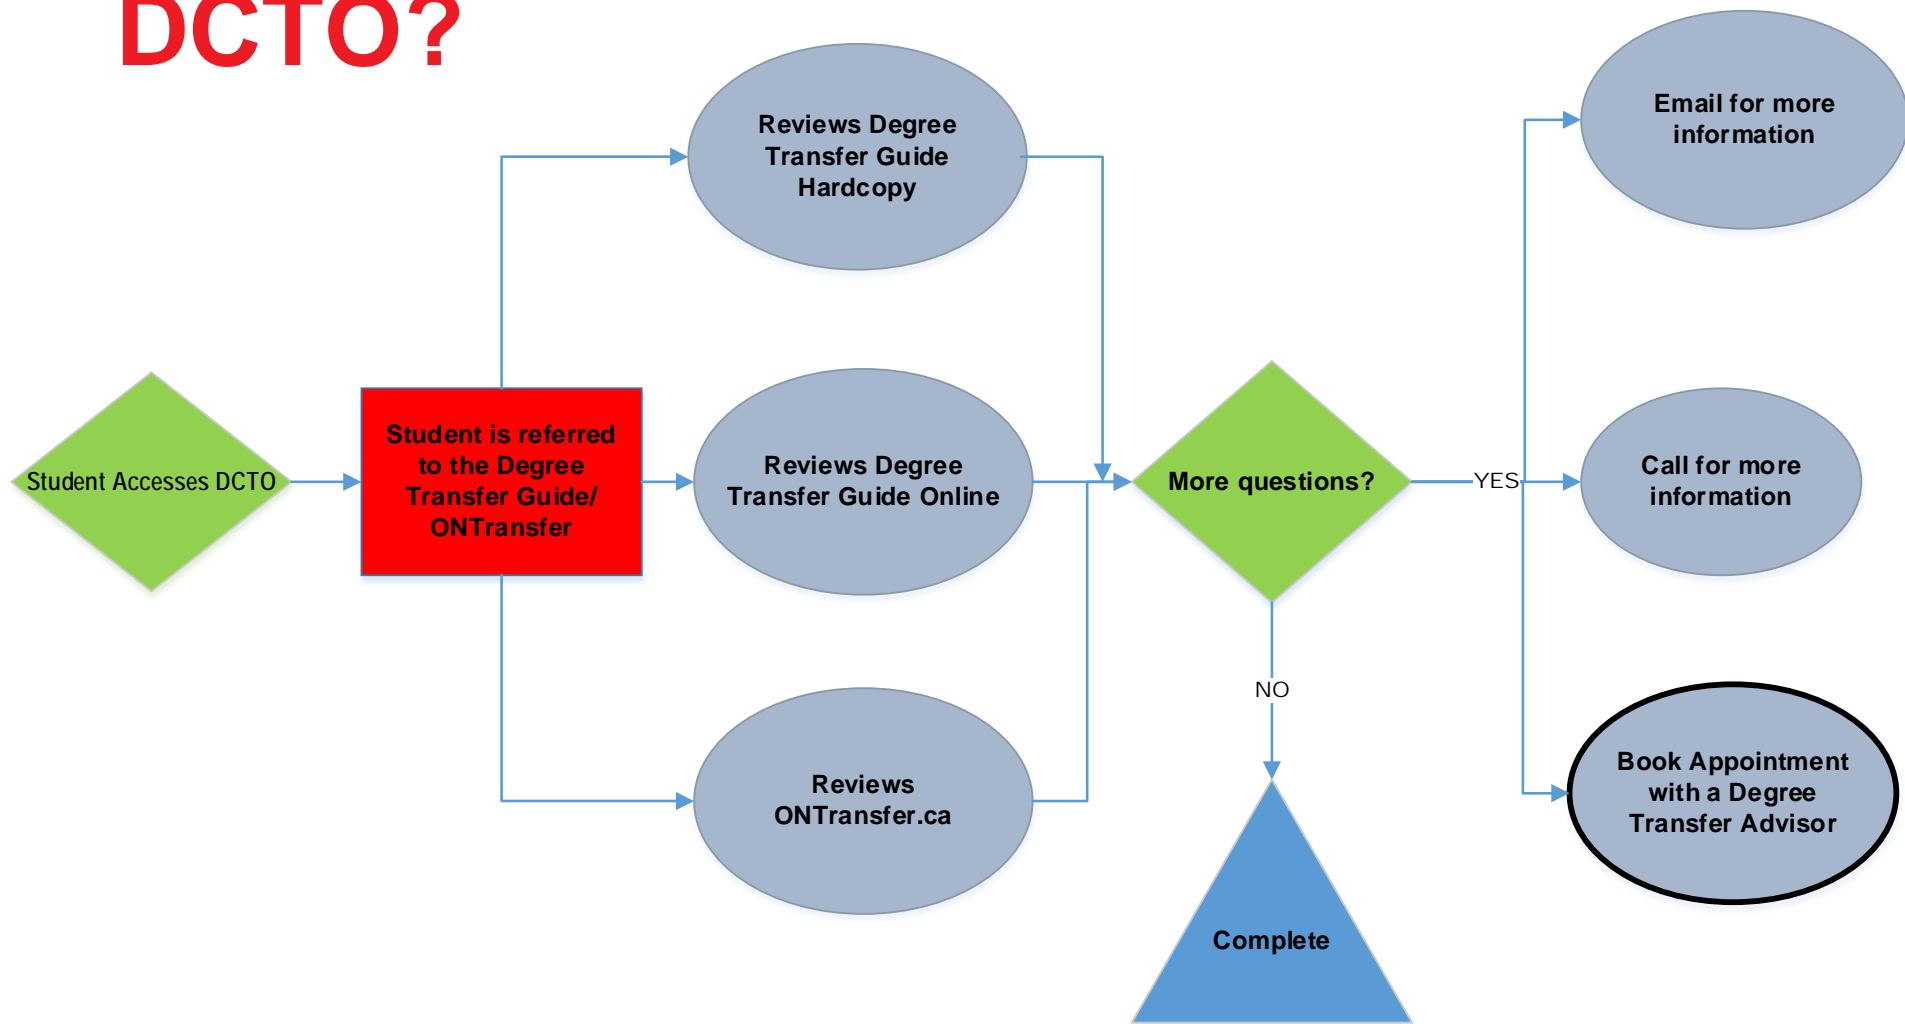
DCTO?

Student Accesses DCTO

Student is referred to the Degree Transfer Guide/ ONTransfer

Reviews Degree Transfer Guide Hardcopy

Reviews Degree Transfer Guide Online

Reviews ONTransfer.ca

More questions?

YES

NO

Complete

Email for more information

Call for more information

Book Appointment with a Degree Transfer Advisor